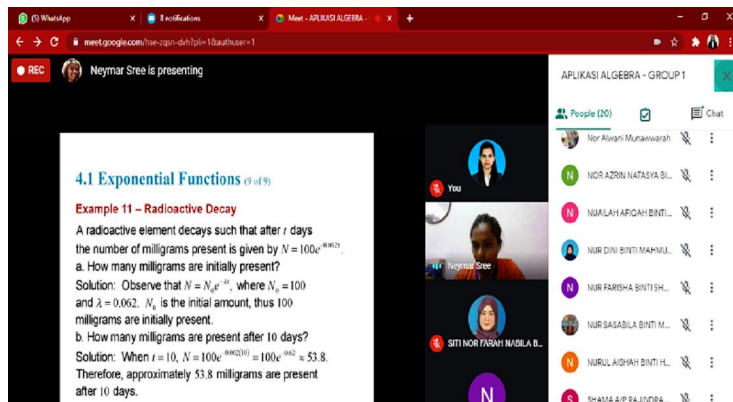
(5) WhatsApp
8 notifications
Meet - APLIKASI ALGEBRA -
meet.google.com/hse-zqsn-dvh?pli=1&authuser=1

REC
Neymar Sree is presenting

4.1 Exponential Functions (9 of 9)

Example 11 – Radioactive Decay

A radioactive element decays such that after $t$ days the number of milligrams present is given by $N = 100e^{-0.062t}$.
a. How many milligrams are initially present?
Solution: Observe that $N = N_0e^{-\lambda t}$, where $N_0 = 100$ and $\lambda = 0.062$. $N_0$ is the initial amount, thus 100 milligrams are initially present.
b. How many milligrams are present after 10 days?
Solution: When $t = 10$, $N = 100e^{-0.062(10)} = 100e^{-0.62} \approx 53.8$.
Therefore, approximately 53.8 milligrams are present after 10 days.

You
Neymar Sree
SITI NOR FARAH NABILA B...
N

APLIKASI ALGEBRA - GROUP 1
People (20)
Chat
Nor Alwani Munawwarah
NOR AZRIN NATASYA BI...
NUAILAH AFIQAH BINTI...
NUR DINI BINTI MAHMU...
NUR FARISHA BINTI SH...
NUR SASABILA BINTI M...
NURUL AISHAH BINTI H...
SHAMA A/P RAJINDRA...